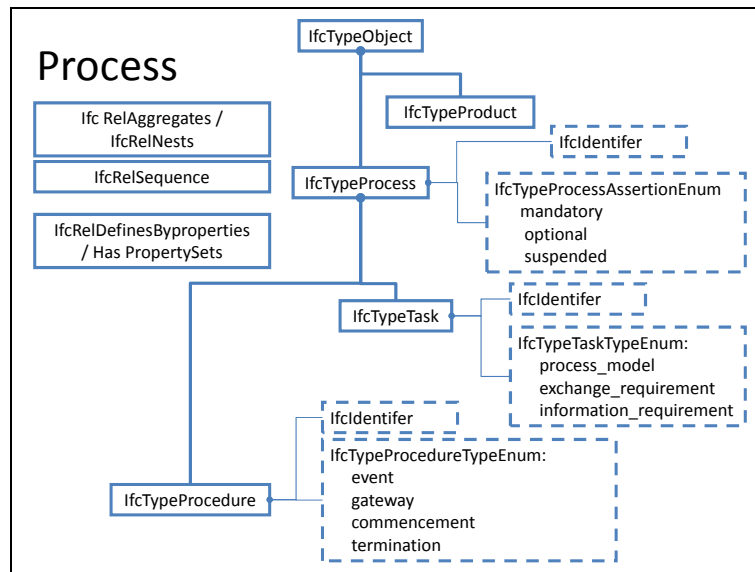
Process

IfcTypeObject

Ifc RelAggregates / IfcRelNests

IfcRelSequence

IfcRelDefinesByproperties / Has PropertySets

IfcTypeProduct

IfcIdentifer

IfcTypeProcess

IfcTypeProcessAssertionEnum
mandatory
optional
suspended

IfcIdentifer

IfcTypeTask

IfcTypeTaskTypeEnum:
process_model
exchange_requirement
information_requirement

IfcIdentifer

IfcTypeProcedureTypeEnum:
event
gateway
commencement
termination

IfcTypeProcedure